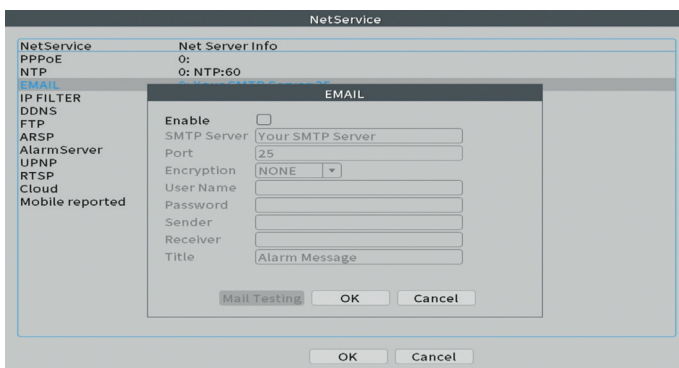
NetService

| NetService | Net Server Info |
|---|---|
| PPPoE | 0: |
| NTP | 0: NTP:60 |
| EMAIL | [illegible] |
| IP FILTER | |
| DDNS | |
| FTP | |
| ARSP | |
| AlarmServer | |
| UPNP | |
| RTSP | |
| Cloud | |
| Mobile reported | |

EMAIL

Enable
SMTP Server Your SMTP Server
Port 25
Encryption NONE
User Name
Password
Sender
Receiver
Title Alarm Message

Mail Testing OK Cancel

OK Cancel